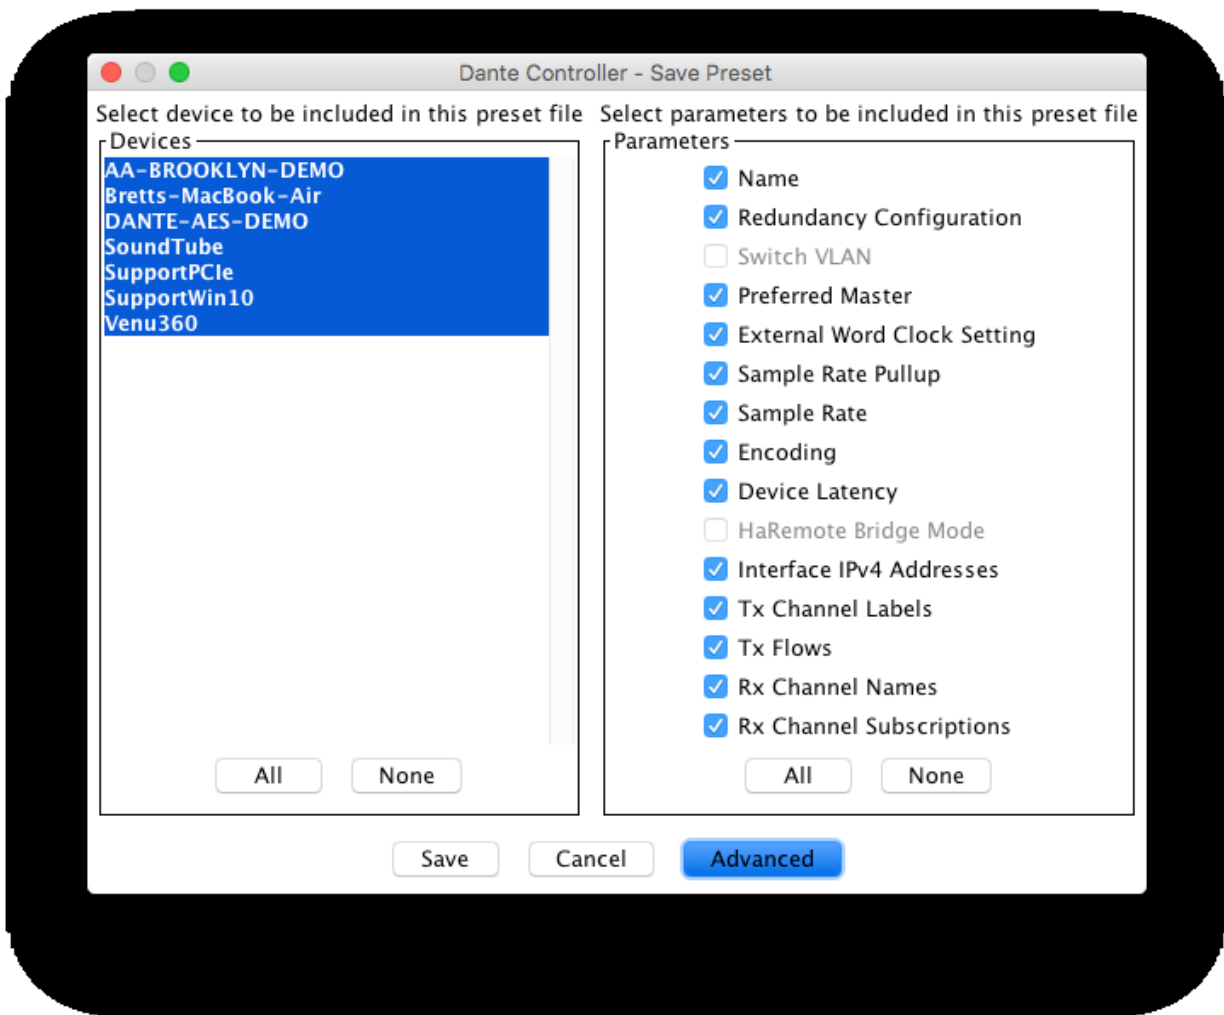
Dante Controller - Save Preset

Select device to be included in this preset file

Devices

AA-BROOKLYN-DEMO
Bretts-MacBook-Air
DANTE-AES-DEMO
SoundTube
SupportPCIe
SupportWin10
Venu360

All None

Select parameters to be included in this preset file

Parameters

Name
Redundancy Configuration
Switch VLAN
Preferred Master
External Word Clock Setting
Sample Rate Pullup
Sample Rate
Encoding
Device Latency
HaRemote Bridge Mode
Interface IPv4 Addresses
Tx Channel Labels
Tx Flows
Rx Channel Names
Rx Channel Subscriptions

All None

Save Cancel Advanced